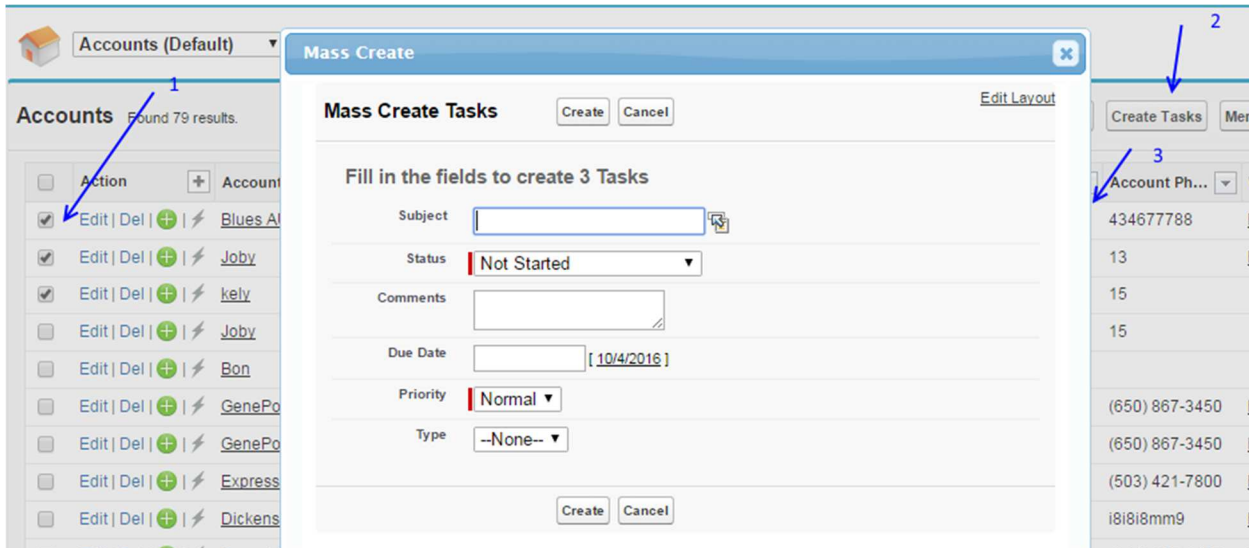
Accounts (Default)

Accounts Found 79 results.

1

2

3

Create Tasks

Mer

| | Action | Account | Account Ph... |
|---|---|---|---|
| | Edit \| Del \| | Blues AU | 434677788 |
| | Edit \| Del \| | Joby | 13 |
| | Edit \| Del \| | kely | 15 |
| | Edit \| Del \| | Joby | 15 |
| | Edit \| Del \| | Bon | |
| | Edit \| Del \| | GenePo | (650) 867-3450 |
| | Edit \| Del \| | GenePo | (650) 867-3450 |
| | Edit \| Del \| | Express | (503) 421-7800 |
| | Edit \| Del \| | Dickens | i8i8i8mm9 |

Mass Create

Mass Create Tasks

Create Cancel

Edit Layout

Fill in the fields to create 3 Tasks

Subject

Status Not Started

Comments

Due Date [ 10/4/2016 ]

Priority Normal

Type --None--

Create Cancel